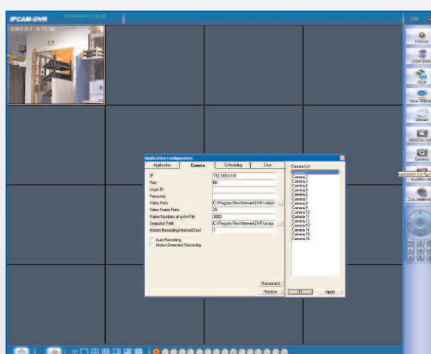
IPCAM-DVR

Application Configuration

Application | Camera | Scheduling | User

IP
Port
Login ID
Password
Video Path
Video Frame Rate
Frame Numbers of a File
Snapshot Path
Motion Recording Interval(Sec)

192.168.0.100
80
C:\Program Files\Viewer\DVR\video
30
3600
C:\Program Files\Viewer\DVR\snap
1

Auto Recording
Motion Detected Recording

Camera List
Camera 1
Camera 2
Camera 3
Camera 4
Camera 5
Camera 6
Camera 7
Camera 8
Camera 9
Camera 10
Camera 11
Camera 12
Camera 13
Camera 14
Camera 15
Camera 16

Reconnect
Restore
OK
Apply

Preview
Stop
Record